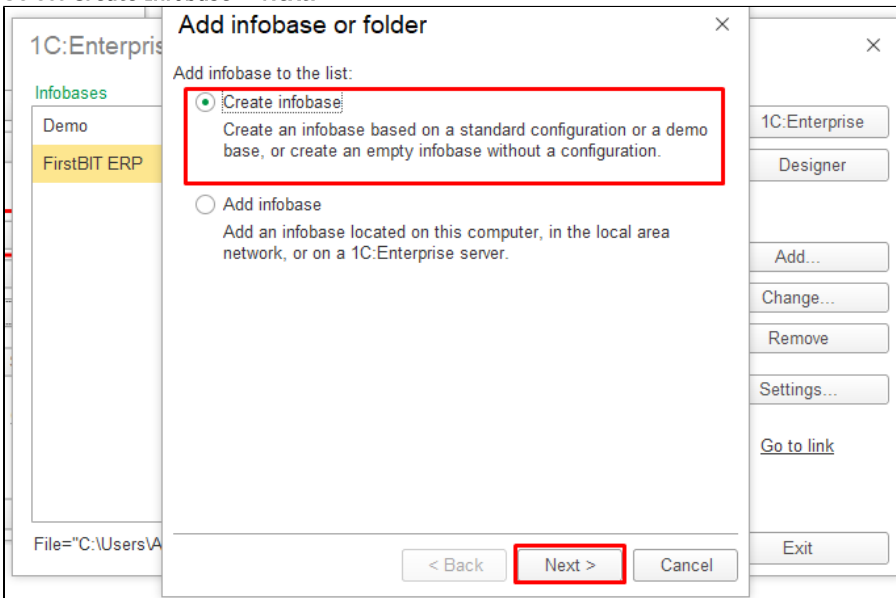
1C:Enterpris

Infobases

Demo

FirstBIT ERP

File="C:\Users\A

Add infobase or folder

×

Add infobase to the list:

Create infobase

Create an infobase based on a standard configuration or a demo base, or create an empty infobase without a configuration.

Add infobase

Add an infobase located on this computer, in the local area network, or on a 1C:Enterprise server.

< Back

Next >

Cancel

×

1C:Enterprise

Designer

Add...

Change...

Remove

Settings...

Go to link

Exit